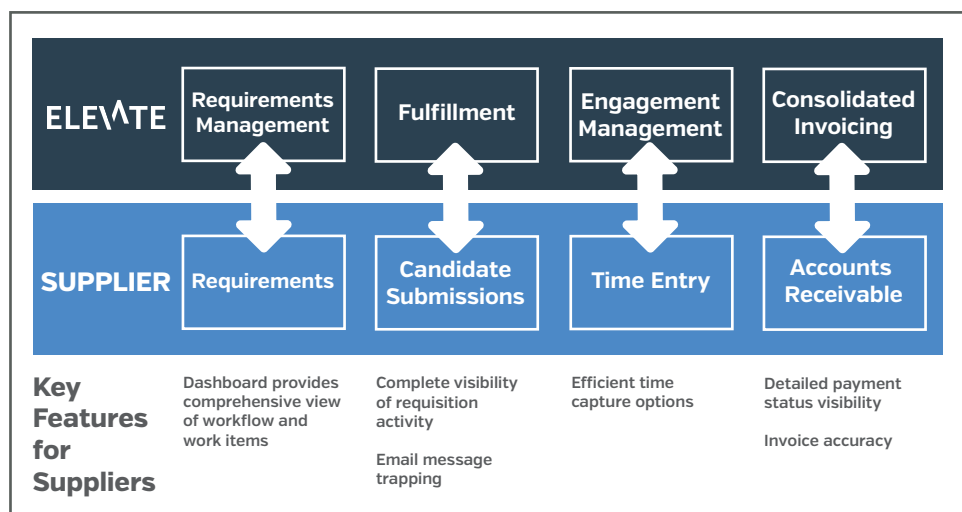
ELEVATE

Requirements Management

Fulfillment

Engagement Management

Consolidated Invoicing

SUPPLIER

Requirements

Candidate Submissions

Time Entry

Accounts Receivable

Key Features for Suppliers

Dashboard provides comprehensive view of workflow and work items

Complete visibility of requisition activity

Email message trapping

Efficient time capture options

Detailed payment status visibility

Invoice accuracy